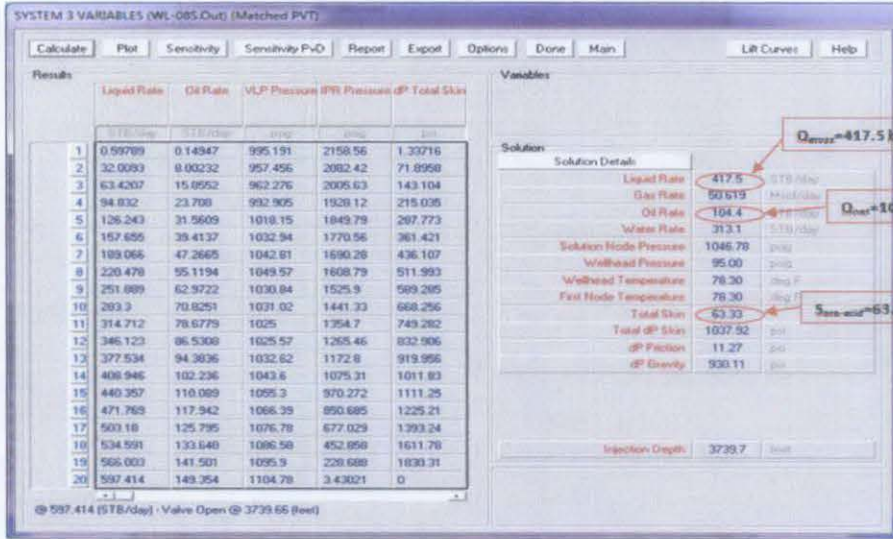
SYSTEM 3 VARIABLES (WL-085.Out) (Matched PVT)

Calculate | Plot | Sensitivity | Sensitivity PvD | Report | Export | Options | Done | Main | Lift Curves | Help

Results

| | Liquid Rate | Oil Rate | VLP Pressure | IPR Pressure | dP Total Skin |
|---|---|---|---|---|---|
| | STB/day | STB/day | psig | psig | psi |
| 1 | 0.59789 | 0.14947 | 995.191 | 2158.56 | 1.33716 |
| 2 | 32.0093 | 8.00232 | 957.456 | 2082.42 | 71.8958 |
| 3 | 63.4207 | 15.8552 | 962.276 | 2005.63 | 143.104 |
| 4 | 94.832 | 23.708 | 992.905 | 1928.12 | 215.035 |
| 5 | 126.243 | 31.5609 | 1018.15 | 1849.79 | 287.773 |
| 6 | 157.655 | 39.4137 | 1032.94 | 1770.56 | 361.421 |
| 7 | 189.066 | 47.2665 | 1042.81 | 1690.28 | 436.107 |
| 8 | 220.478 | 55.1194 | 1049.57 | 1608.79 | 511.993 |
| 9 | 251.889 | 62.9722 | 1030.84 | 1525.9 | 589.285 |
| 10 | 283.3 | 70.8251 | 1031.02 | 1441.33 | 668.256 |
| 11 | 314.712 | 78.6779 | 1025 | 1354.7 | 749.282 |
| 12 | 346.123 | 86.5308 | 1025.57 | 1265.46 | 832.906 |
| 13 | 377.534 | 94.3836 | 1032.62 | 1172.8 | 919.956 |
| 14 | 408.946 | 102.236 | 1043.6 | 1075.31 | 1011.83 |
| 15 | 440.357 | 110.089 | 1055.3 | 970.272 | 1111.25 |
| 16 | 471.769 | 117.942 | 1066.39 | 850.685 | 1225.21 |
| 17 | 503.18 | 125.795 | 1076.78 | 677.029 | 1393.24 |
| 18 | 534.591 | 133.648 | 1086.58 | 452.858 | 1611.78 |
| 19 | 566.003 | 141.501 | 1095.9 | 228.688 | 1830.31 |
| 20 | 597.414 | 149.354 | 1104.78 | 3.43021 | 0 |

@ 597.414 (STB/day) - Valve Open @ 3739.66 (feet)

Variables

Solution
Solution Details

| | | |
|---|---|---|
| Liquid Rate | 417.5 | STB/day |
| Gas Rate | 50.619 | Mscf/day |
| Oil Rate | 104.4 | STB/day |
| Water Rate | 313.1 | STB/day |
| Solution Node Pressure | 1046.78 | psig |
| Wellhead Pressure | 95.00 | psig |
| Wellhead Temperature | 78.30 | deg F |
| First Node Temperature | 78.30 | deg F |
| Total Skin | 63.33 | |
| Total dP Skin | 1037.92 | psi |
| dP Friction | 11.27 | psi |
| dP Gravity | 930.11 | psi |

Injection Depth | 3739.7 | feet

$Q_{gross}$=417.5 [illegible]
$Q_{net}$=10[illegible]
$S_{pre-acid}$=63.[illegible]